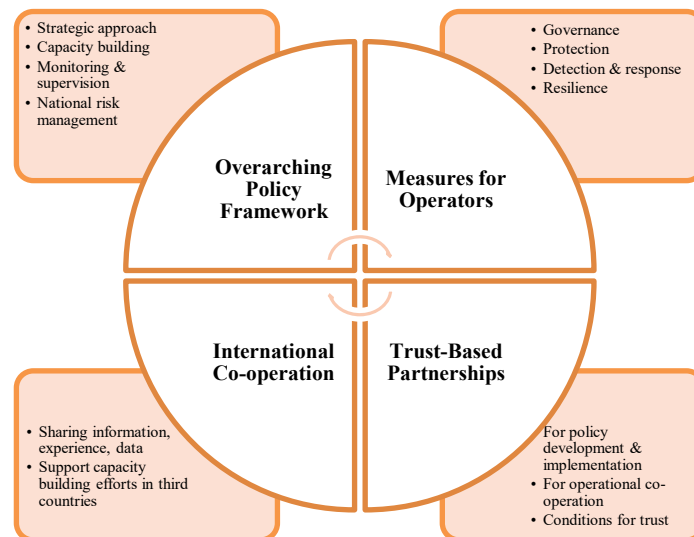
- Strategic approach
- Capacity building
- Monitoring & supervision
- National risk management

Overarching Policy Framework

- Governance
- Protection
- Detection & response
- Resilience

Measures for Operators

International Co-operation

- Sharing information, experience, data
- Support capacity building efforts in third countries

Trust-Based Partnerships

- For policy development & implementation
- For operational co-operation
- Conditions for trust